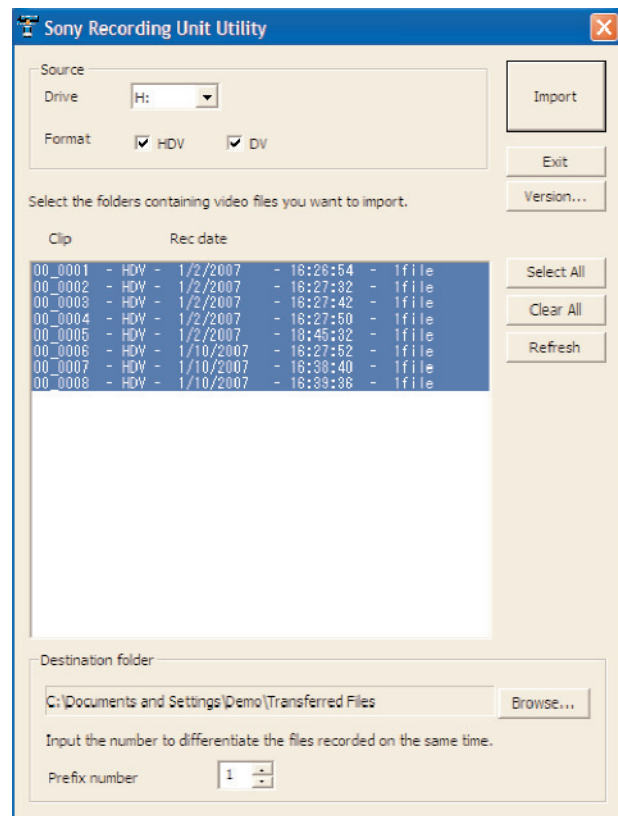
Sony Recording Unit Utility

Source
Drive H:
Format HDV DV

Import
Exit
Version...

Select the folders containing video files you want to import.

Clip Rec date

00_0001 - HDV - 1/2/2007 - 16:26:54 - 1file
00_0002 - HDV - 1/2/2007 - 16:27:32 - 1file
00_0003 - HDV - 1/2/2007 - 16:27:42 - 1file
00_0004 - HDV - 1/2/2007 - 16:27:50 - 1file
00_0005 - HDV - 1/2/2007 - 18:45:32 - 1file
00_0006 - HDV - 1/10/2007 - 16:27:52 - 1file
00_0007 - HDV - 1/10/2007 - 16:38:40 - 1file
00_0008 - HDV - 1/10/2007 - 16:39:36 - 1file

Select All
Clear All
Refresh

Destination folder
C:\Documents and Settings\Demo\Transferred Files
Browse...
Input the number to differentiate the files recorded on the same time.
Prefix number 1